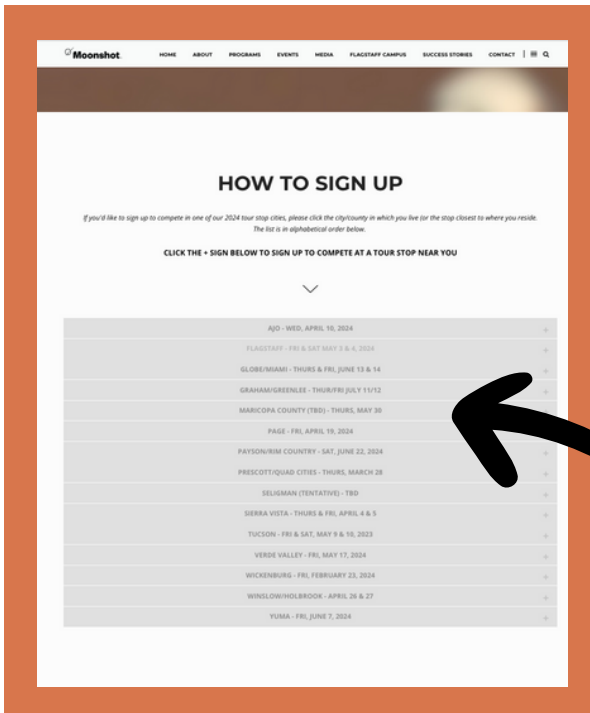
Moonshot

HOME ABOUT PROGRAMS EVENTS MEDIA FLAGSTAFF CAMPUS SUCCESS STORIES CONTACT

HOW TO SIGN UP

If you'd like to sign up to compete in one of our 2024 tour stop cities, please click the city/county in which you live (or the stop closest to where you reside. The list is in alphabetical order below.

CLICK THE + SIGN BELOW TO SIGN UP TO COMPETE AT A TOUR STOP NEAR YOU

AJO - WED, APRIL 10, 2024 +
FLAGSTAFF - FRI & SAT MAY 3 & 4, 2024 +
GLOBE/MIAMI - THURS & FRI, JUNE 13 & 14 +
GRAHAM/GREENLEE - THUR/FRI JULY 11/12 +
MARICOPA COUNTY (TBD) - THURS, MAY 30 +
PAGE - FRI, APRIL 19, 2024 +
PAYSON/RIM COUNTRY - SAT, JUNE 22, 2024 +
PRESCOTT/QUAD CITIES - THURS, MARCH 28 +
SELIGMAN (TENTATIVE) - TBD +
SIERRA VISTA - THURS & FRI, APRIL 4 & 5 +
TUCSON - FRI & SAT, MAY 9 & 10, 2023 +
VERDE VALLEY - FRI, MAY 17, 2024 +
WICKENBURG - FRI, FEBRUARY 23, 2024 +
WINSLOW/HOLBROOK - APRIL 26 & 27 +
YUMA - FRI, JUNE 7, 2024 +